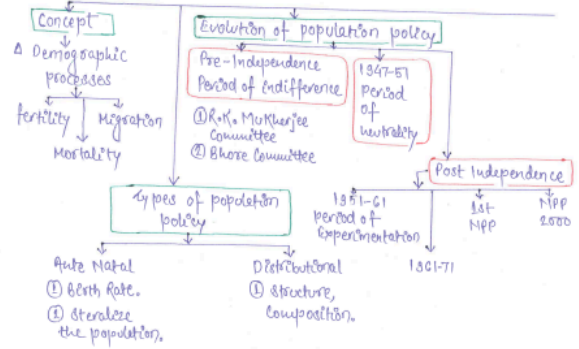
Concept

Δ Demographic processes

fertility

Migration

Mortality

Evolution of population policy

Pre-Independence Period of indifference

1947-51 Period of neutrality

① R.K. Mukherjee Committee

② Bhore Committee

Post Independence

1951-61 Period of Experimentation

1961-71

1st NPP

NPP 2000

Types of population policy

Ante Natal

① Birth Rate.

② Steralize the population.

Distributional

① Structure, composition.